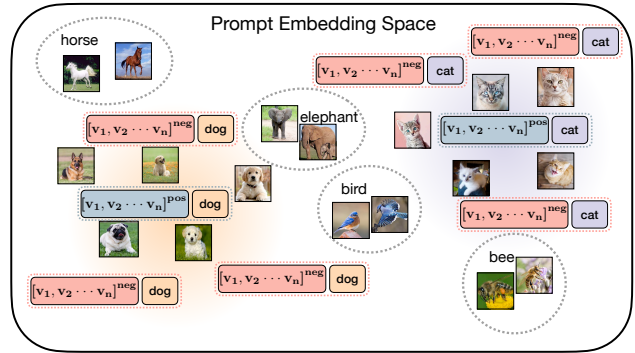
Prompt Embedding Space

horse

$[\mathbf{v_1}, \mathbf{v_2} \cdots \mathbf{v_n}]^{\mathbf{neg}}$ cat

$[\mathbf{v_1}, \mathbf{v_2} \cdots \mathbf{v_n}]^{\mathbf{neg}}$ cat

elephant

$[\mathbf{v_1}, \mathbf{v_2} \cdots \mathbf{v_n}]^{\mathbf{neg}}$ dog

$[\mathbf{v_1}, \mathbf{v_2} \cdots \mathbf{v_n}]^{\mathbf{pos}}$ cat

$[\mathbf{v_1}, \mathbf{v_2} \cdots \mathbf{v_n}]^{\mathbf{pos}}$ dog

bird

$[\mathbf{v_1}, \mathbf{v_2} \cdots \mathbf{v_n}]^{\mathbf{neg}}$ cat

bee

$[\mathbf{v_1}, \mathbf{v_2} \cdots \mathbf{v_n}]^{\mathbf{neg}}$ dog

$[\mathbf{v_1}, \mathbf{v_2} \cdots \mathbf{v_n}]^{\mathbf{neg}}$ dog